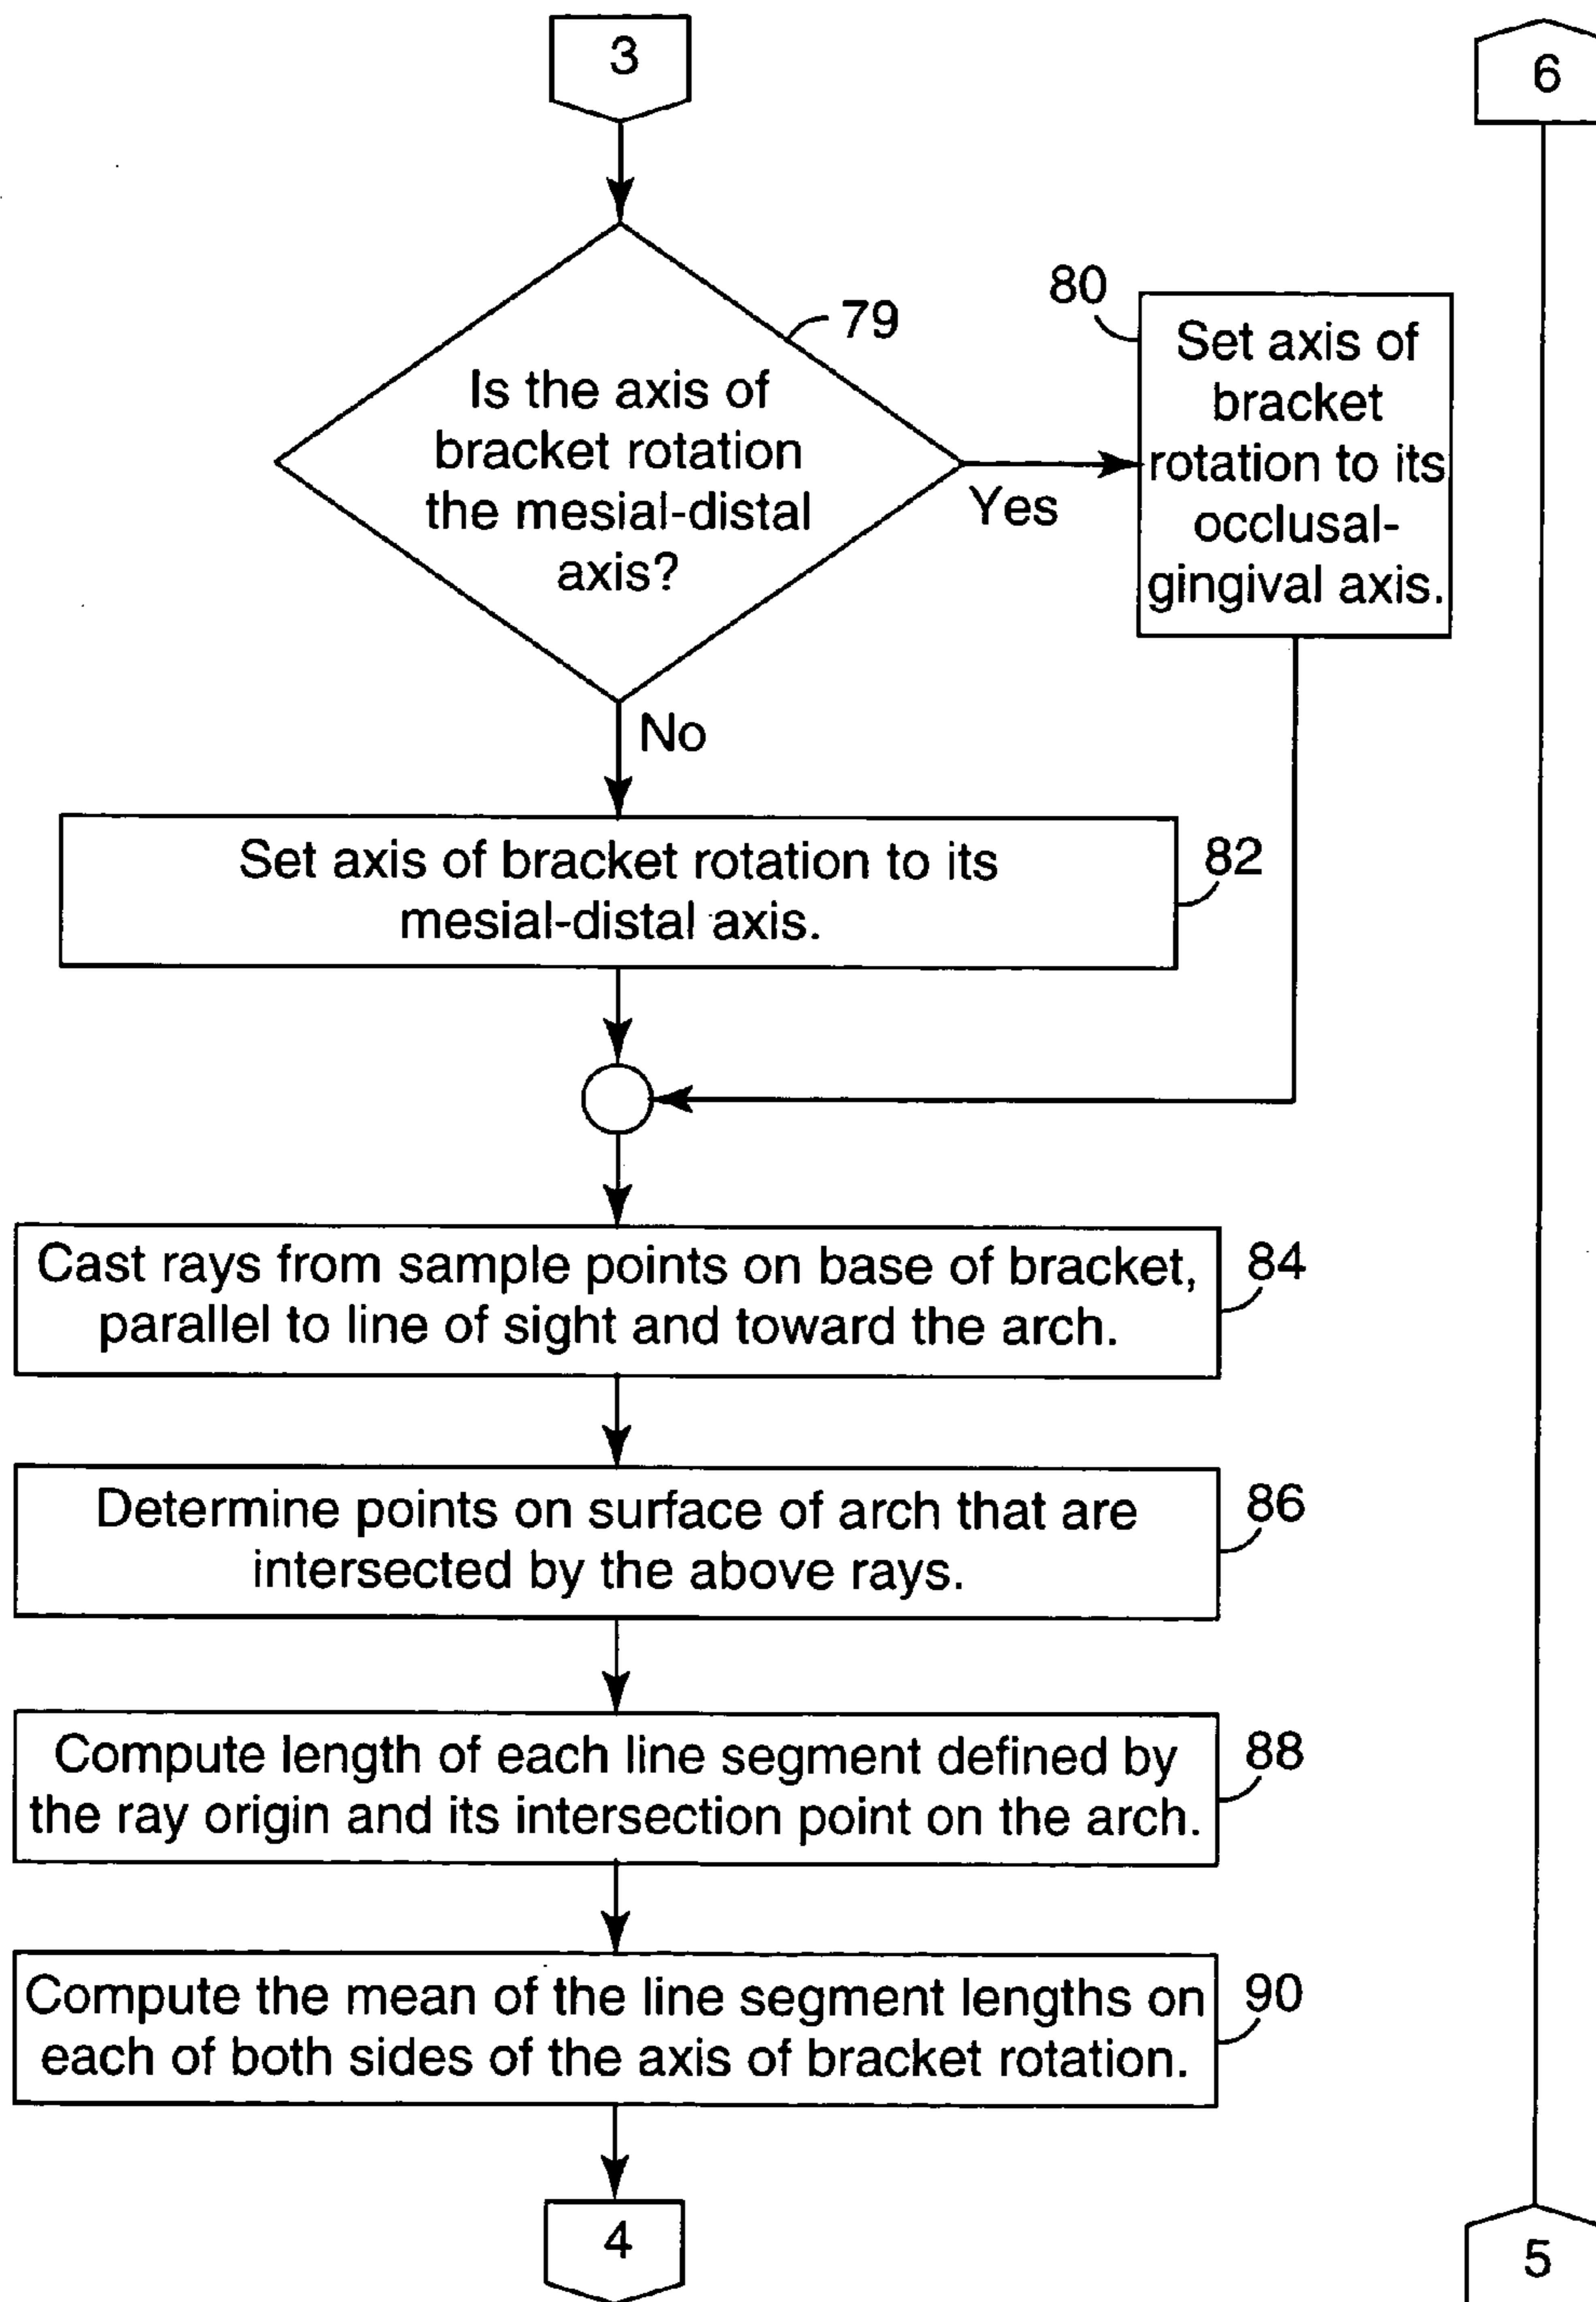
3

6

Is the axis of bracket rotation the mesial-distal axis?

79

80

Set axis of bracket rotation to its occlusal-gingival axis.

Yes

No

Set axis of bracket rotation to its mesial-distal axis.

82

Cast rays from sample points on base of bracket, parallel to line of sight and toward the arch.

84

Determine points on surface of arch that are intersected by the above rays.

86

Compute length of each line segment defined by the ray origin and its intersection point on the arch.

88

Compute the mean of the line segment lengths on each of both sides of the axis of bracket rotation.

90

4

5